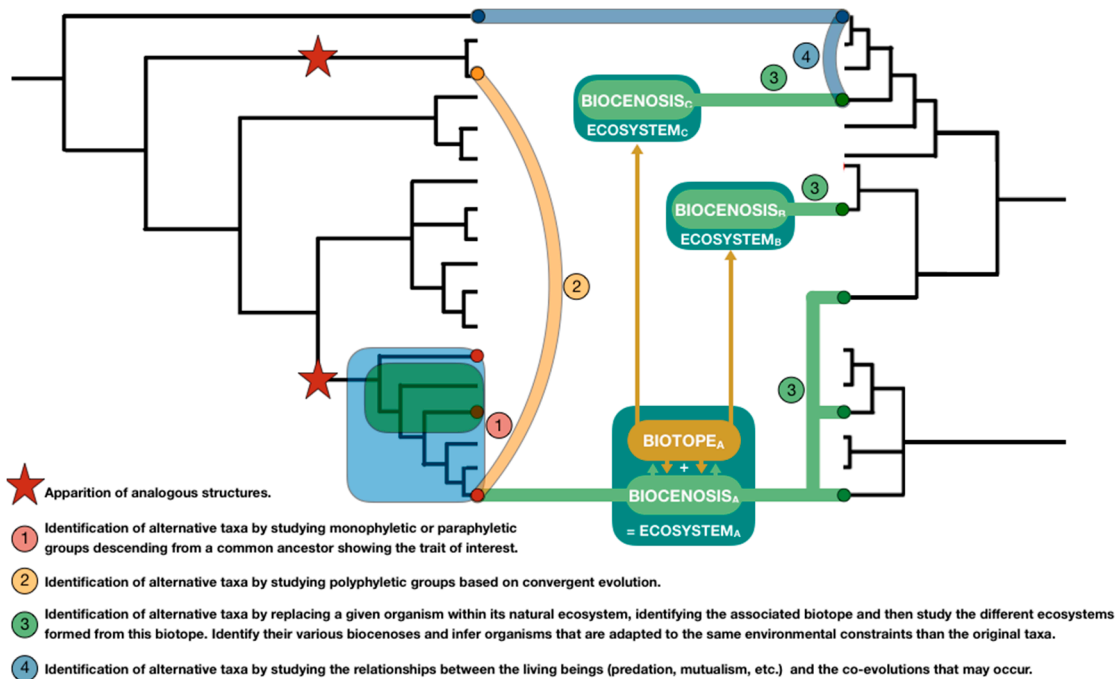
4

3

BIOCENOSIS$_C$

ECOSYSTEM$_C$

3

BIOCENOSIS$_B$

ECOSYSTEM$_B$

2

3

1

BIOTOPE$_A$

+

BIOCENOSIS$_A$

= ECOSYSTEM$_A$

Apparition of analogous structures.

1 Identification of alternative taxa by studying monophyletic or paraphyletic groups descending from a common ancestor showing the trait of interest.

2 Identification of alternative taxa by studying polyphyletic groups based on convergent evolution.

3 Identification of alternative taxa by replacing a given organism within its natural ecosystem, identifying the associated biotope and then study the different ecosystems formed from this biotope. Identify their various biocenoses and infer organisms that are adapted to the same environmental constraints than the original taxa.

4 Identification of alternative taxa by studying the relationships between the living beings (predation, mutualism, etc.) and the co-evolutions that may occur.